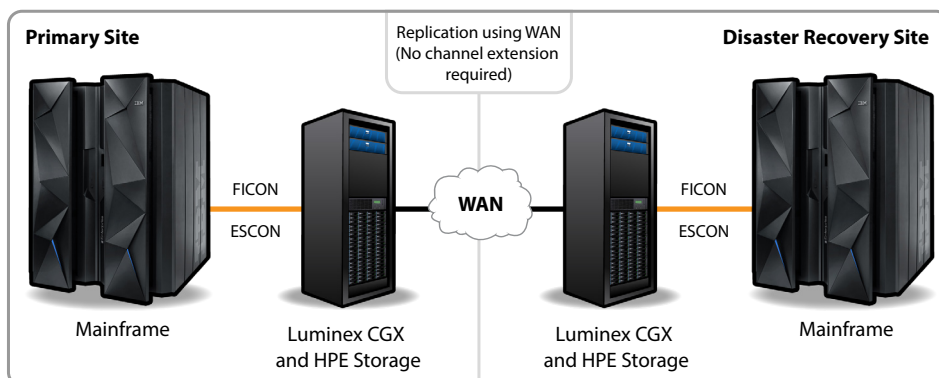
Primary Site

Replication using WAN (No channel extension required)

Disaster Recovery Site

FICON

ESCON

WAN

FICON

ESCON

Mainframe

Luminex CGX and HPE Storage

Luminex CGX and HPE Storage

Mainframe